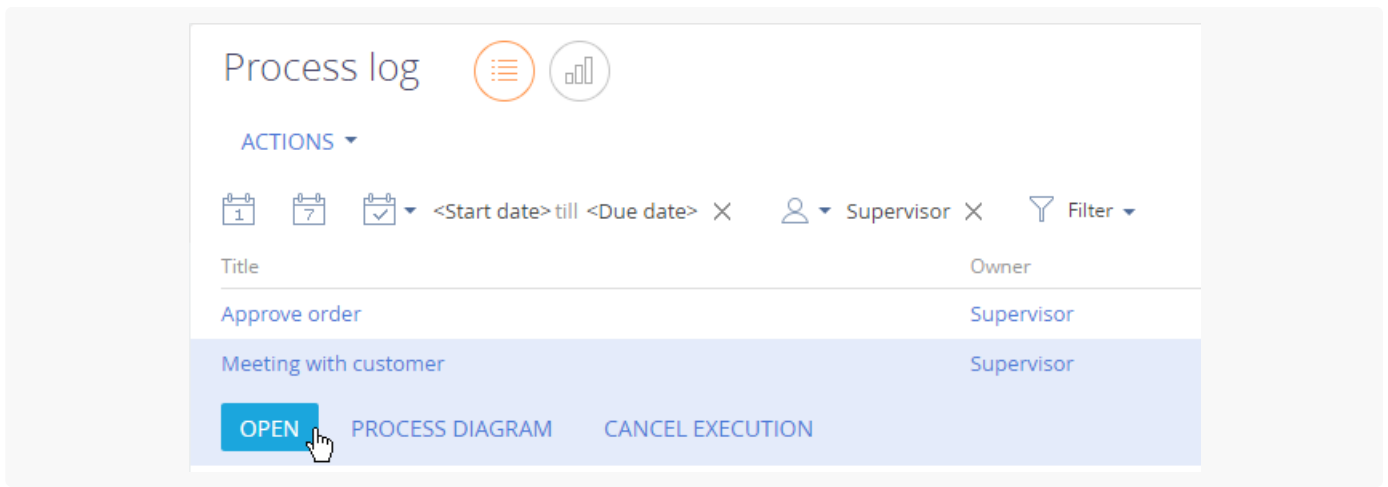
Process log

ACTIONS

1 7 <Start date> till <Due date> Supervisor Filter

| Title | Owner |
|---|---|
| Approve order | Supervisor |
| Meeting with customer | Supervisor |

OPEN PROCESS DIAGRAM CANCEL EXECUTION